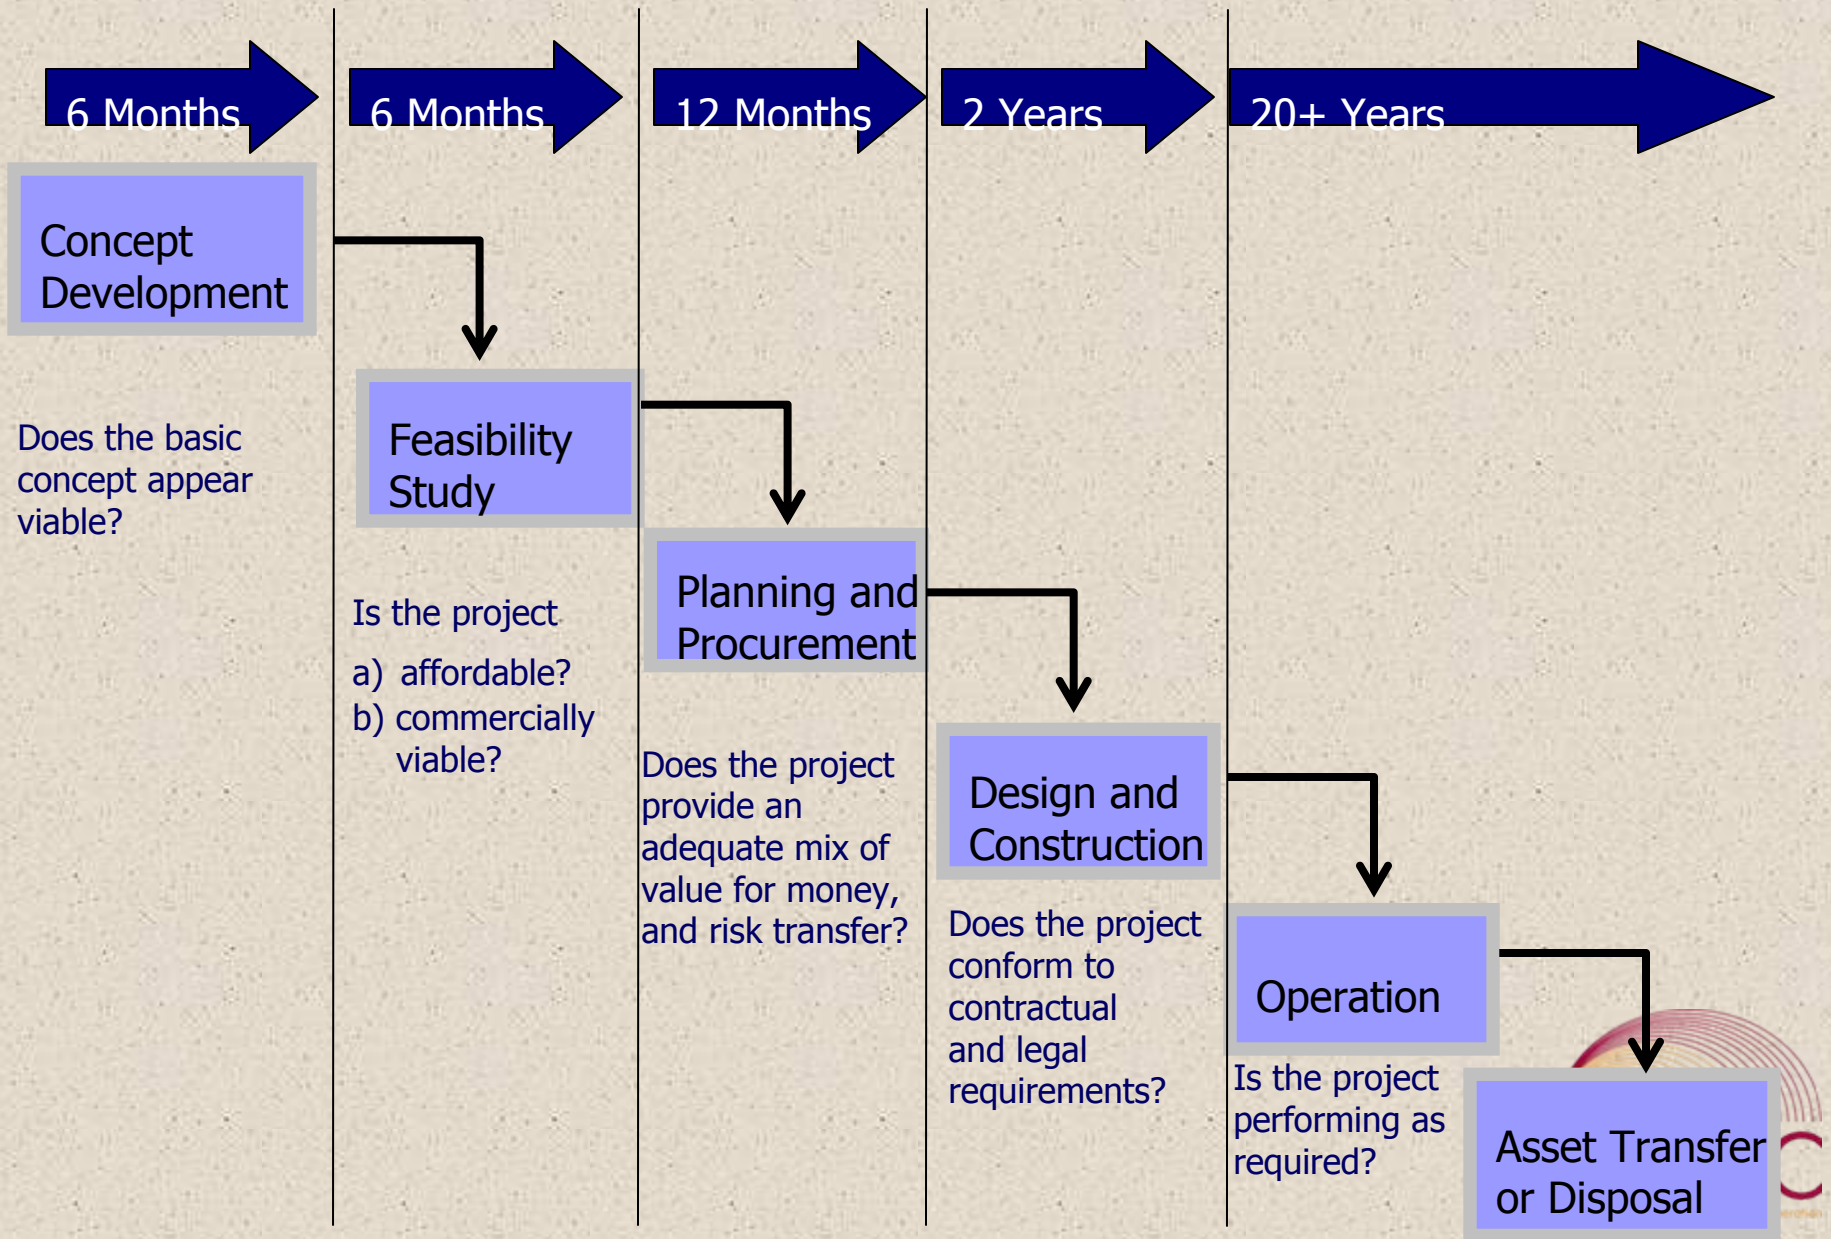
6 Months

Concept Development

Does the basic concept appear viable?

6 Months

Feasibility Study

Is the project

a) affordable?

b) commercially viable?

12 Months

Planning and Procurement

Does the project provide an adequate mix of value for money, and risk transfer?

2 Years

Design and Construction

Does the project conform to contractual and legal requirements?

20+ Years

Operation

Is the project performing as required?

Asset Transfer or Disposal